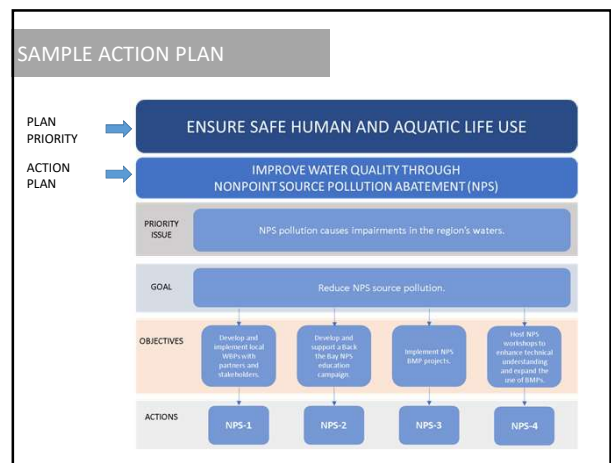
SAMPLE ACTION PLAN

PLAN PRIORITY

ENSURE SAFE HUMAN AND AQUATIC LIFE USE

ACTION PLAN

IMPROVE WATER QUALITY THROUGH NONPOINT SOURCE POLLUTION ABATEMENT (NPS)

PRIORITY ISSUE

NPS pollution causes impairments in the region's waters.

GOAL

Reduce NPS source pollution.

OBJECTIVES

Develop and implement local WBPs with partners and stakeholders.

Develop and support a Back the Bay NPS education campaign.

Implement NPS BMP projects.

Host NPS workshops to enhance technical understanding and expand the use of BMPs.

ACTIONS

NPS-1

NPS-2

NPS-3

NPS-4